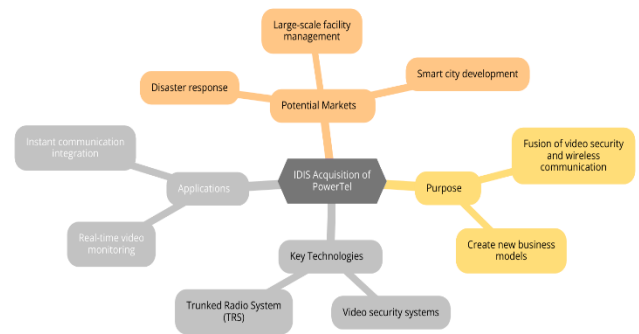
Large-scale facility management

Disaster response

Smart city development

Potential Markets

Instant communication integration

Fusion of video security and wireless communication

Applications

IDIS Acquisition of PowerTel

Purpose

Real-time video monitoring

Create new business models

Key Technologies

Trunked Radio System (TRS)

Video security systems